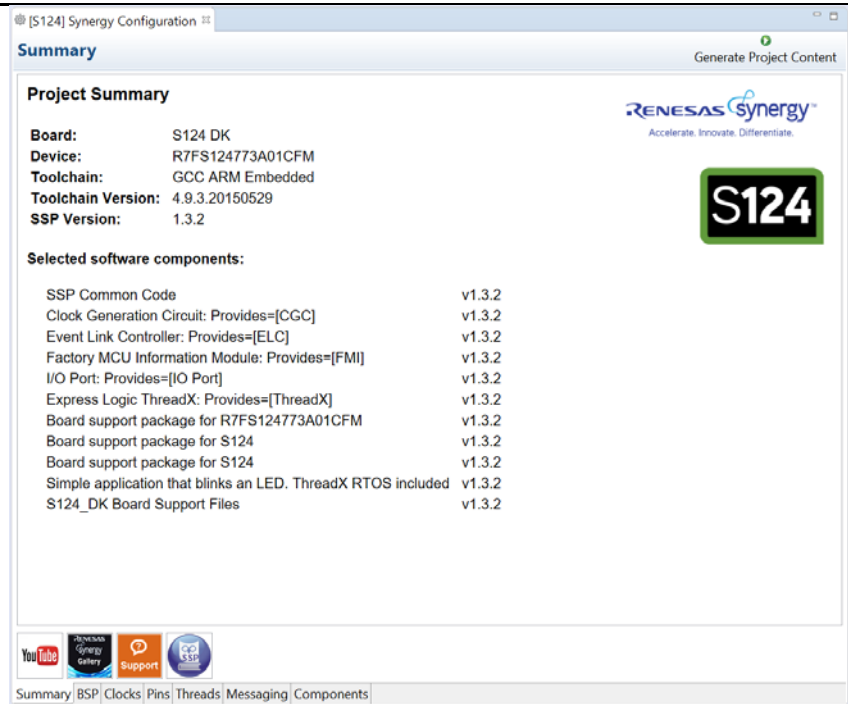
[S124] Synergy Configuration

Summary

Generate Project Content

Project Summary

RENESAS Synergy™
Accelerate. Innovate. Differentiate.

| | |
|---|---|
| **Board:** | S124 DK |
| **Device:** | R7FS124773A01CFM |
| **Toolchain:** | GCC ARM Embedded |
| **Toolchain Version:** | 4.9.3.20150529 |
| **SSP Version:** | 1.3.2 |

S124

**Selected software components:**

| | |
|---|---|
| SSP Common Code | v1.3.2 |
| Clock Generation Circuit: Provides=[CGC] | v1.3.2 |
| Event Link Controller: Provides=[ELC] | v1.3.2 |
| Factory MCU Information Module: Provides=[FMI] | v1.3.2 |
| I/O Port: Provides=[IO Port] | v1.3.2 |
| Express Logic ThreadX: Provides=[ThreadX] | v1.3.2 |
| Board support package for R7FS124773A01CFM | v1.3.2 |
| Board support package for S124 | v1.3.2 |
| Board support package for S124 | v1.3.2 |
| Simple application that blinks an LED. ThreadX RTOS included | v1.3.2 |
| S124_DK Board Support Files | v1.3.2 |

YouTube
RENESAS Synergy Gallery
Support
SSP

Summary | BSP | Clocks | Pins | Threads | Messaging | Components